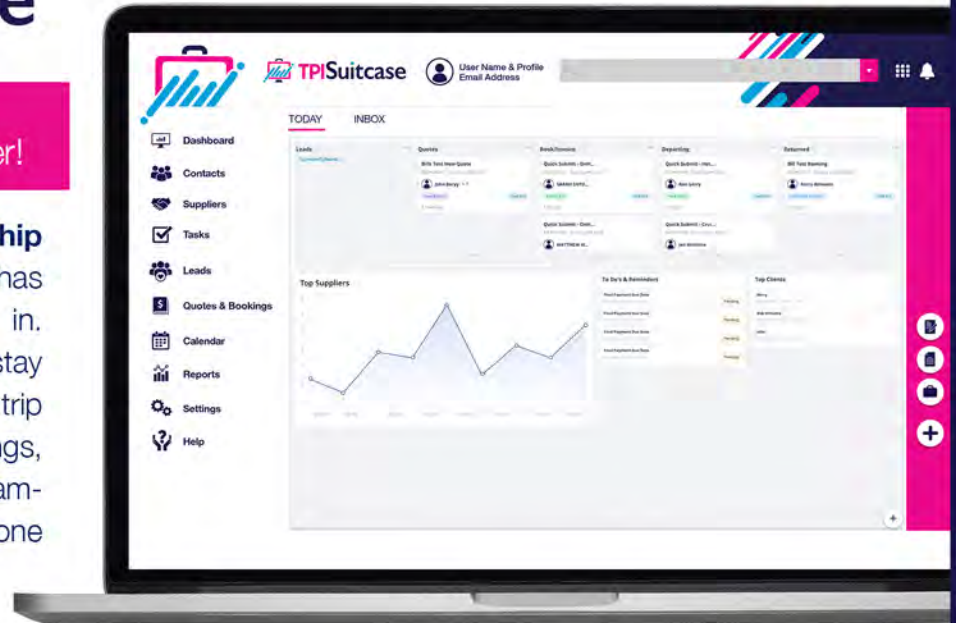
e

er!

hip
has
in.
stay
trip
ngs,
am-
one

TPISuitcase
User Name & Profile
Email Address

TODAY
INBOX

Dashboard
Contacts
Suppliers
Tasks
Leads
Quotes & Bookings
Calendar
Reports
Settings
Help

Leads
Quotes
Book/Invoice
Departing
Returned
Quick Submit - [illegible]
Quick Submit - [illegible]
Quick Submit - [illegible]
Quick Submit - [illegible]

Top Suppliers
To Do's & Reminders
Top Clients